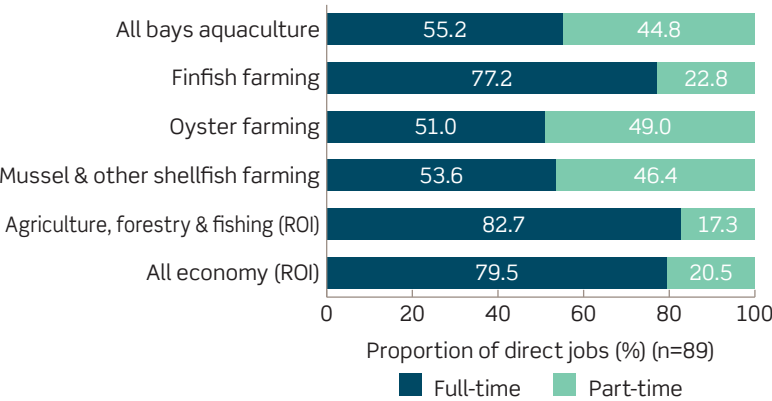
| | Full-time | Part-time |
|---|---|---|
| All bays aquaculture | 55.2 | 44.8 |
| Finfish farming | 77.2 | 22.8 |
| Oyster farming | 51.0 | 49.0 |
| Mussel & other shellfish farming | 53.6 | 46.4 |
| Agriculture, forestry & fishing (ROI) | 82.7 | 17.3 |
| All economy (ROI) | 79.5 | 20.5 |

0 20 40 60 80 100

Proportion of direct jobs (%) (n=89)

Full-time Part-time